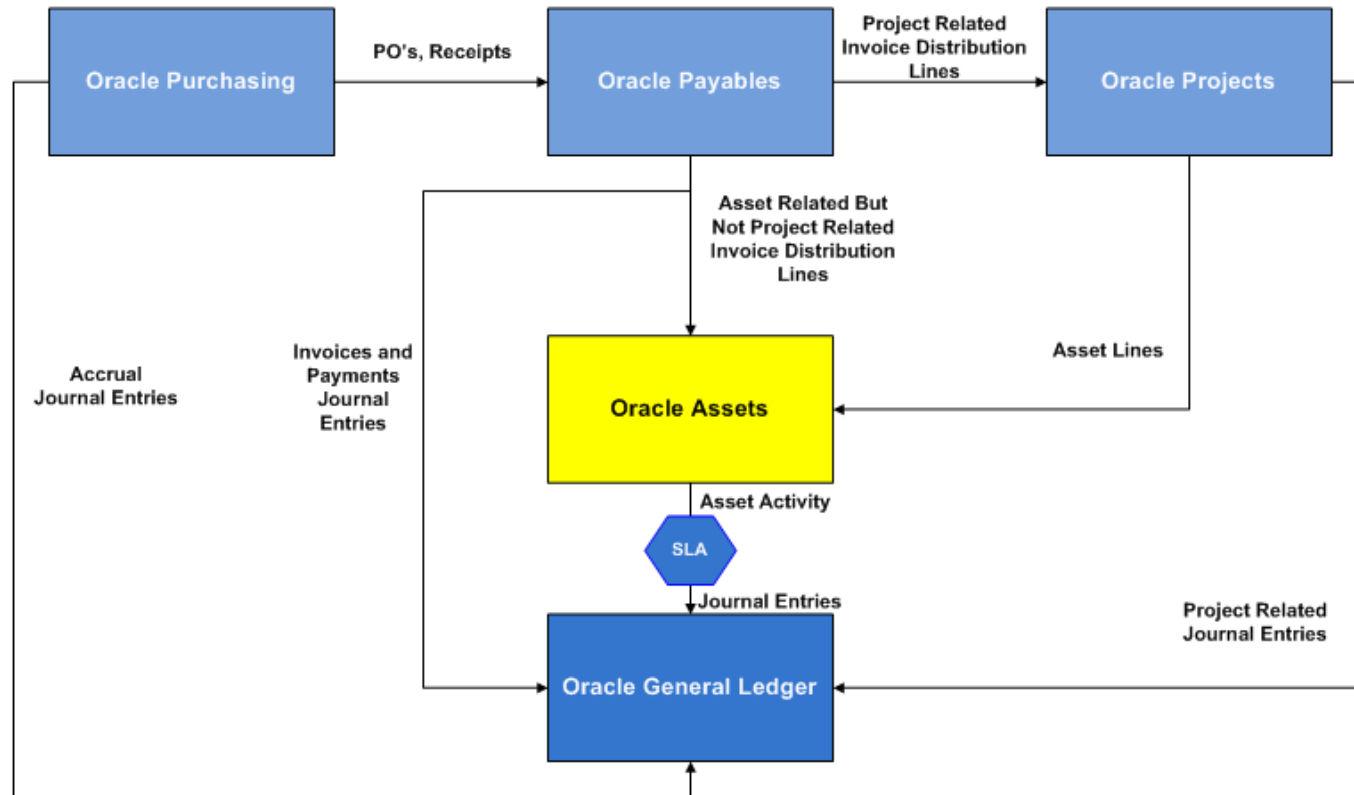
Oracle Purchasing

PO's, Receipts

Oracle Payables

Project Related Invoice Distribution Lines

Oracle Projects

Asset Related But Not Project Related Invoice Distribution Lines

Accrual Journal Entries

Invoices and Payments Journal Entries

Asset Lines

Oracle Assets

Asset Activity

SLA

Journal Entries

Project Related Journal Entries

Oracle General Ledger